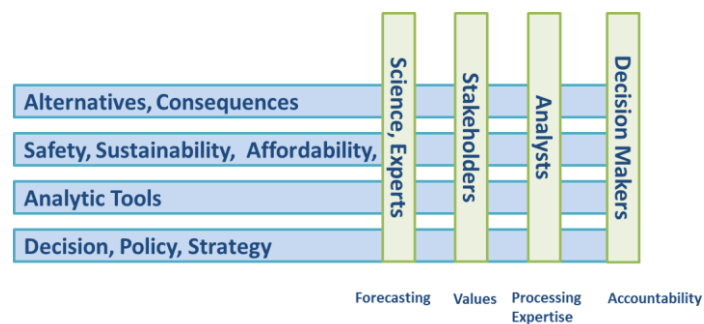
Alternatives, Consequences

Safety, Sustainability, Affordability,

Analytic Tools

Decision, Policy, Strategy

Science, Experts

Stakeholders

Analysts

Decision Makers

Forecasting

Values

Processing Expertise

Accountability